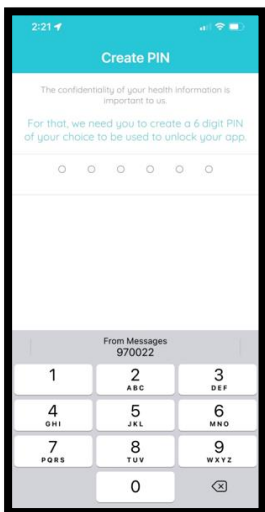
2:21

Create PIN

The confidentiality of your health information is important to us.

For that, we need you to create a 6 digit PIN of your choice to be used to unlock your app.

From Messages
970022

| 1 | 2 ABC | 3 DEF |
|---|---|---|
| 4 GHI | 5 JKL | 6 MNO |
| 7 PQRS | 8 TUV | 9 WXYZ |
| | 0 | ⌫ |